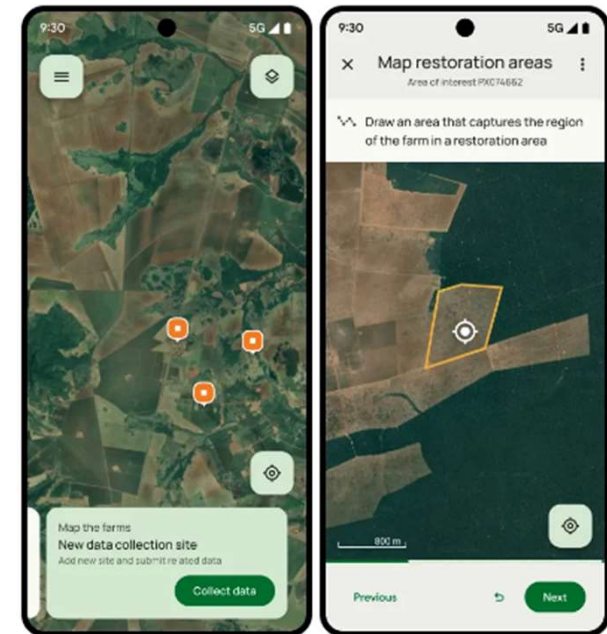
9:30

5G

Map the farms

New data collection site

Add new site and submit re ated data

Collect data

9:30

5G

Map restoration areas

Area of interest PXC74662

Draw an area that captures the region of the farm in a restoration area

800 m

Previous

Next